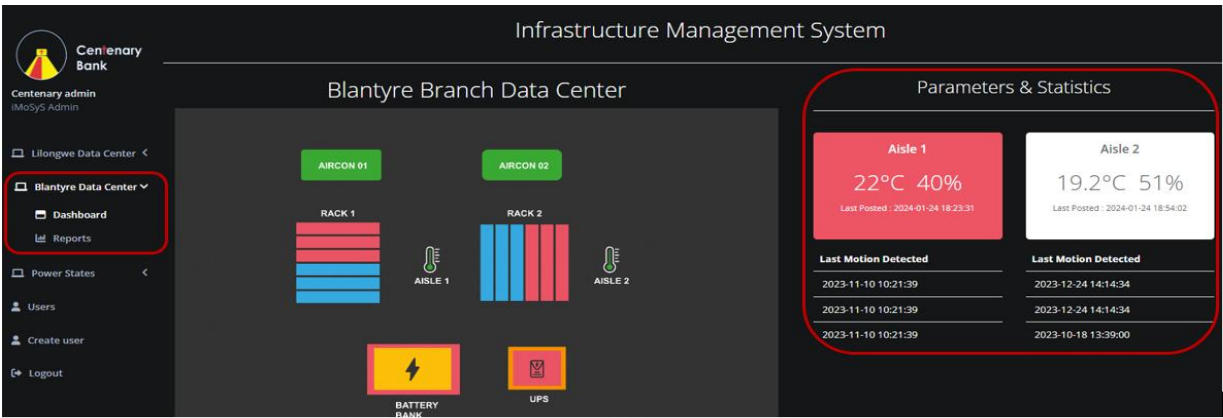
Centenary Bank

Centenary admin
iMoSyS Admin

Lilongwe Data Center
Blantyre Data Center
Dashboard
Reports
Power States
Users
Create user
Logout

Infrastructure Management System

Blantyre Branch Data Center

AIRCON 01
AIRCON 02
RACK 1
RACK 2
AISLE 1
AISLE 2
BATTERY BANK
UPS

Parameters & Statistics

Aisle 1
22°C 40%
Last Posted : 2024-01-24 18:23:31

Aisle 2
19.2°C 51%
Last Posted : 2024-01-24 18:54:02

| Last Motion Detected | Last Motion Detected |
|---|---|
| 2023-11-10 10:21:39 | 2023-12-24 14:14:34 |
| 2023-11-10 10:21:39 | 2023-12-24 14:14:34 |
| 2023-11-10 10:21:39 | 2023-10-18 13:39:00 |